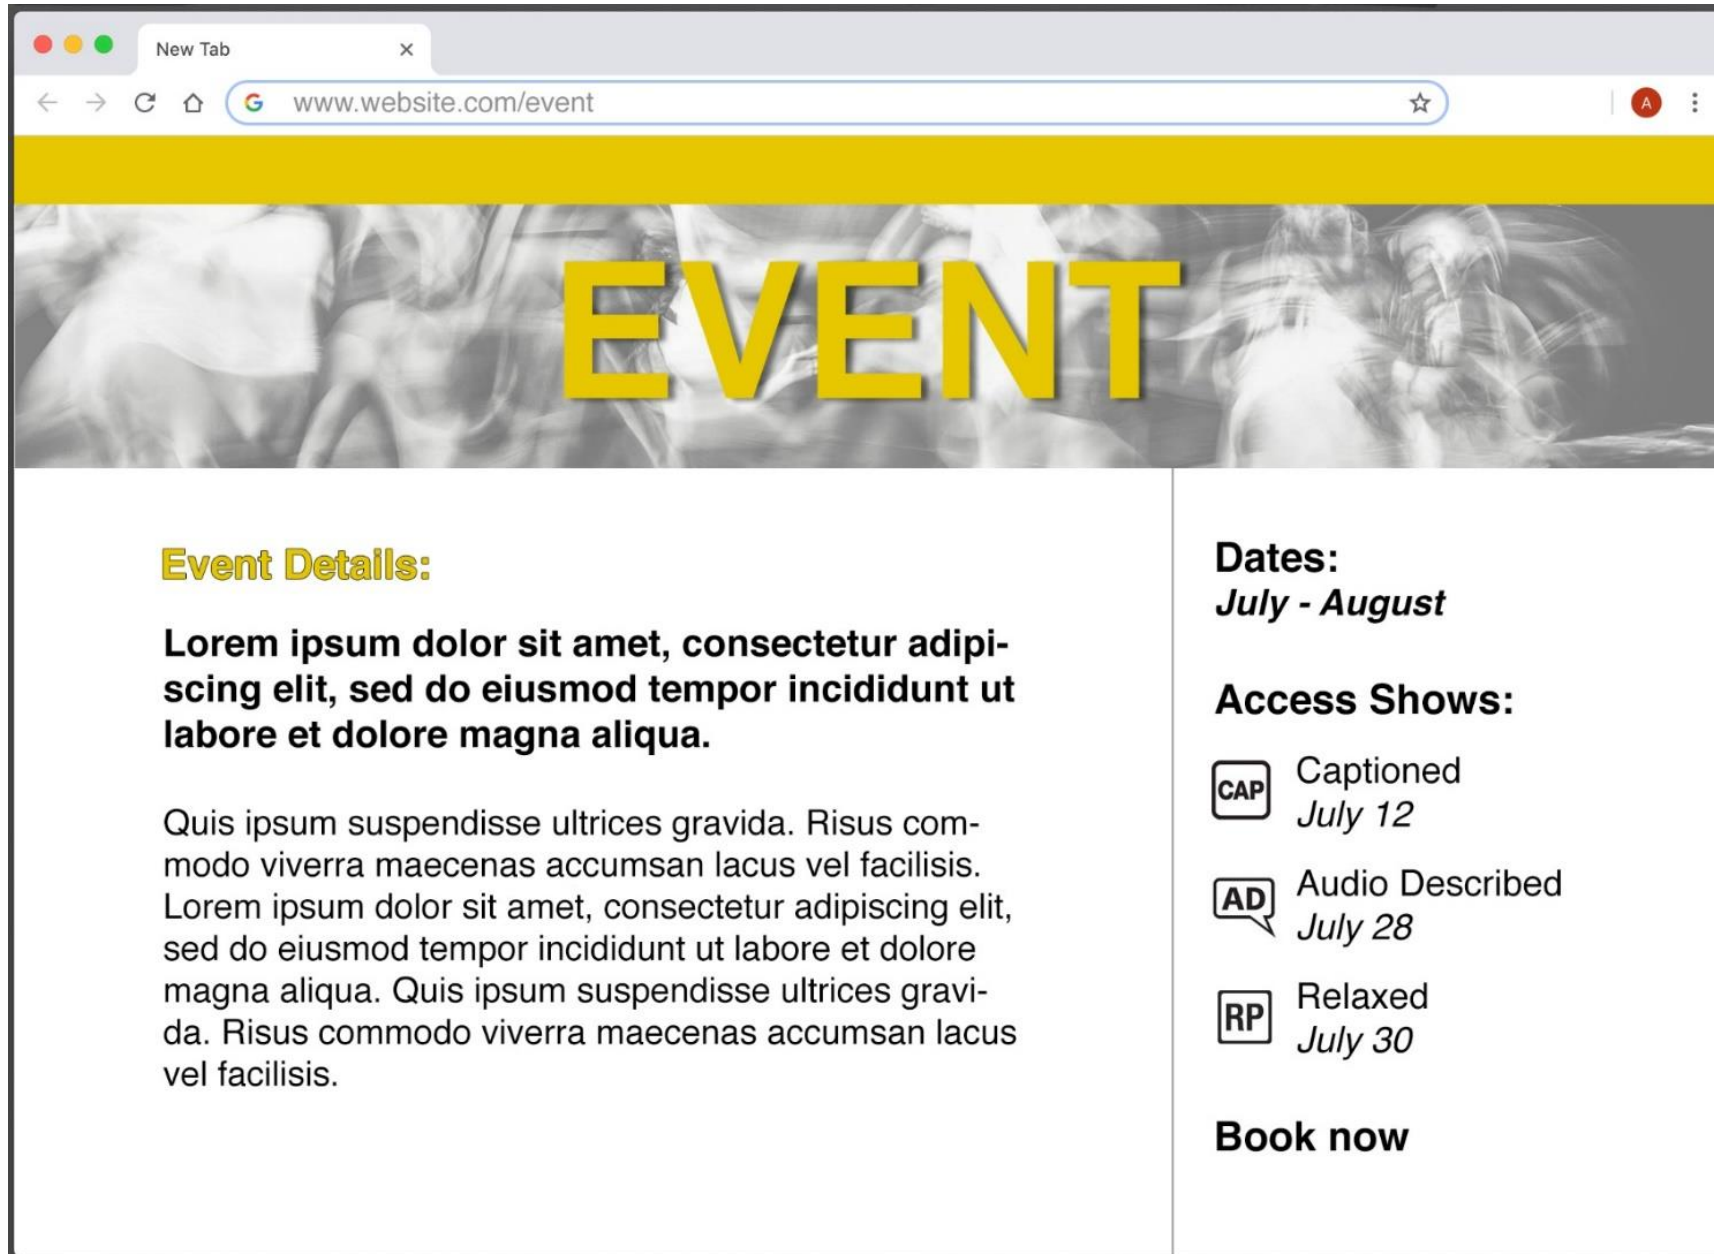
New Tab ×

www.website.com/event

A

EVENT

Event Details:

**Lorem ipsum dolor sit amet, consectetur adipiscing elit, sed do eiusmod tempor incididunt ut labore et dolore magna aliqua.**

Quis ipsum suspendisse ultrices gravida. Risus commodo viverra maecenas accumsan lacus vel facilisis. Lorem ipsum dolor sit amet, consectetur adipiscing elit, sed do eiusmod tempor incididunt ut labore et dolore magna aliqua. Quis ipsum suspendisse ultrices gravida. Risus commodo viverra maecenas accumsan lacus vel facilisis.

Dates:
July - August

Access Shows:

CAP Captioned
July 12

AD Audio Described
July 28

RP Relaxed
July 30

Book now